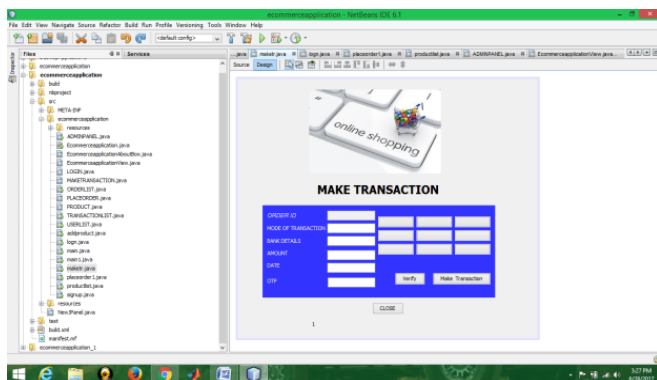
ecommerceapplication - NetBeans IDE 6.1

File Edit View Navigate Source Refactor Build Run Profile Versioning Tools Window Help

<default config>

Files Services

ecommerceapplication
ecommerceapplication
build
nbproject
src
META-INF
ecommerceapplication
resources
ADMINPANEL.java
Ecommerceapplication.java
EcommerceapplicationAboutBox.java
EcommerceapplicationView.java
LOGIN.java
MAKETRANSACTION.java
ORDERLIST.java
PLACEORDER.java
PRODUCT.java
TRANSACTIONLIST.java
USERLIST.java
addproduct.java
login.java
main.java
main1.java
maketr.java
placeorder1.java
productlist.java
signup.java
resources
NewJPanel.java
test
build.xml
manifest.mf
ecommerceapplication_1

.java maketr.java login.java placeorder1.java productlist.java ADMINPANEL.java EcommerceapplicationView.java...

Source Design

online shopping

MAKE TRANSACTION

ORDER ID
MODE OF TRANSACTION
BANK DETAILS
AMOUNT
DATE
OTP

Verify Make Transaction

CLOSE

1

3:27 PM
6/19/2017